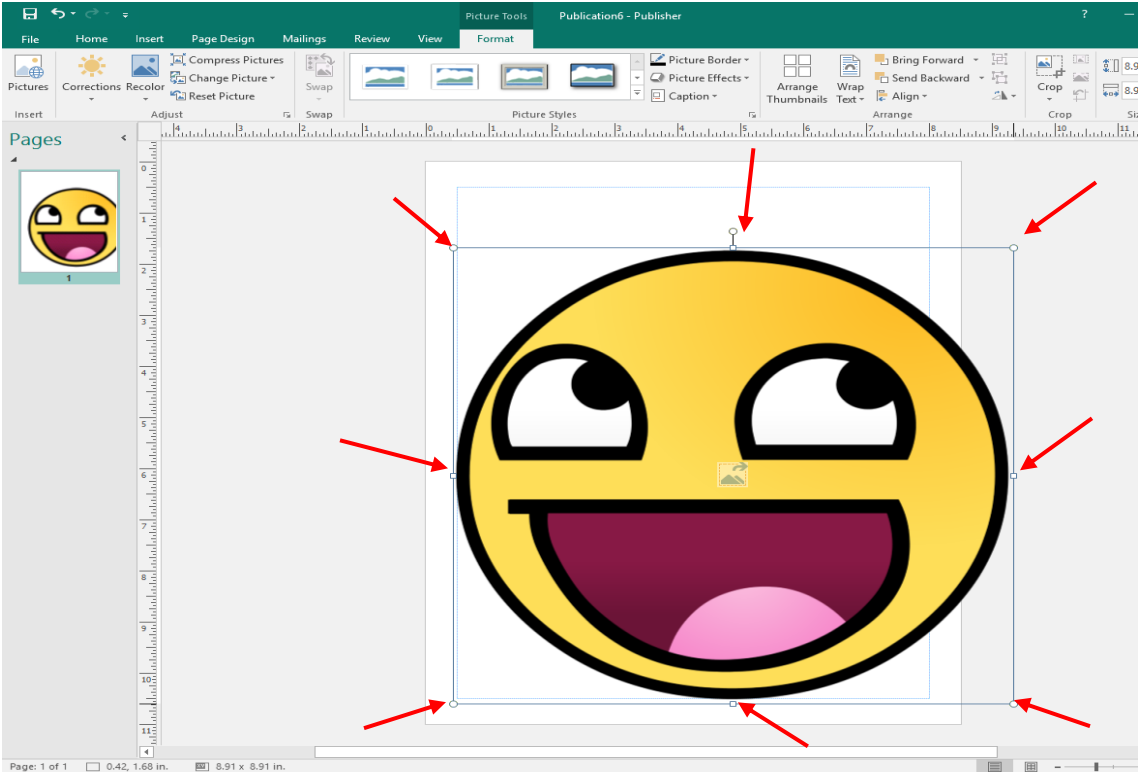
Picture Tools Publication6 - Publisher

File Home Insert Page Design Mailings Review View Format

Pictures
Insert

Corrections Recolor
Compress Pictures
Change Picture
Reset Picture
Adjust

Swap
Swap

Picture Border
Picture Effects
Caption
Picture Styles

Arrange Thumbnails
Wrap Text
Bring Forward
Send Backward
Align
Arrange

Crop
Crop

8.9
8.9

Pages

1

Page: 1 of 1 0.42, 1.68 in. 8.91 x 8.91 in.